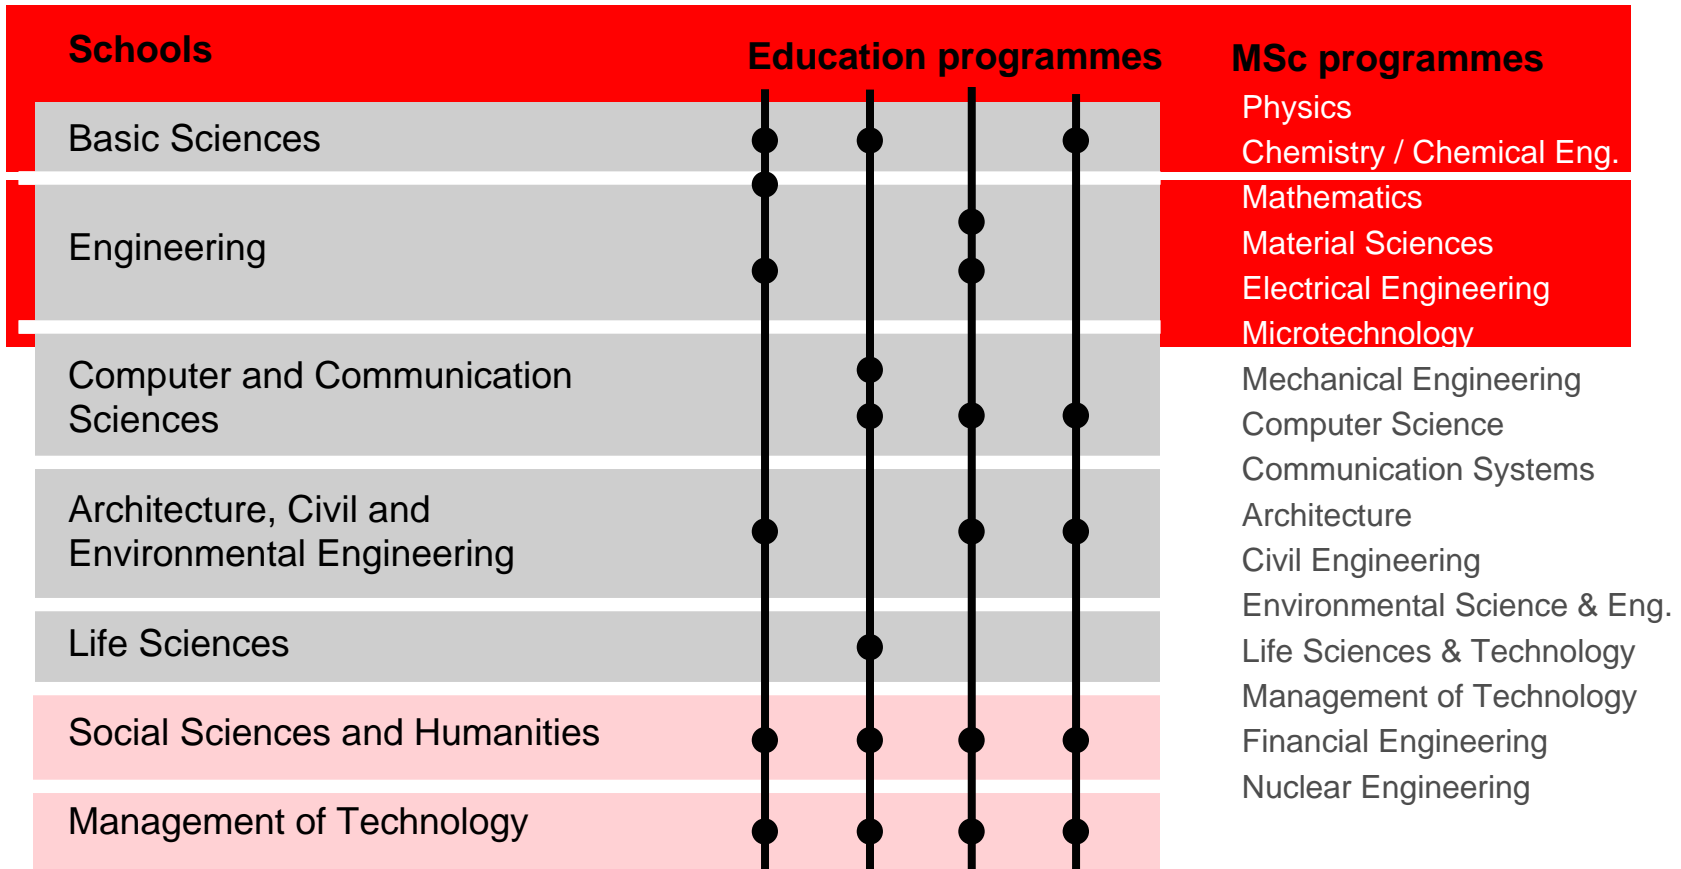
Schools

Education programmes

MSc programmes

Basic Sciences

Engineering

Computer and Communication Sciences

Architecture, Civil and Environmental Engineering

Life Sciences

Social Sciences and Humanities

Management of Technology

Physics
Chemistry / Chemical Eng.
Mathematics
Material Sciences
Electrical Engineering
Microtechnology
Mechanical Engineering
Computer Science
Communication Systems
Architecture
Civil Engineering
Environmental Science & Eng.
Life Sciences & Technology
Management of Technology
Financial Engineering
Nuclear Engineering